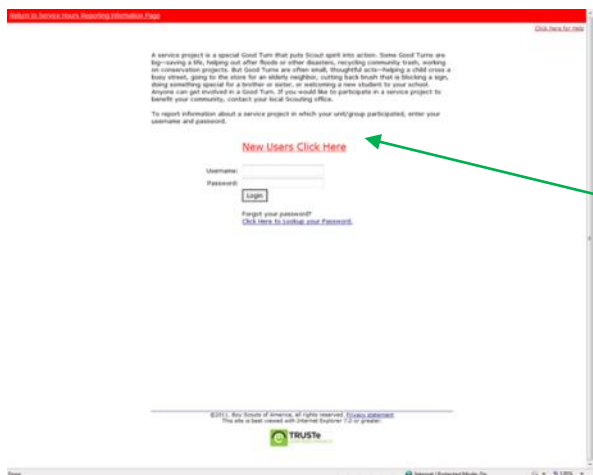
Return to Service Hours Reporting Information Page

Click here for Help

A service project is a special Good Turn that puts Scout spirit into action. Some Good Turns are big—saving a life, helping out after floods or other disasters, recycling community trash, working on conservation projects. But Good Turns are often small, thoughtful acts—helping a child cross a busy street, going to the store for an elderly neighbor, cutting back brush that is blocking a sign, doing something special for a brother or sister, or welcoming a new student to your school. Anyone can get involved in a Good Turn. If you would like to participate in a service project to benefit your community, contact your local Scouting office.

To report information about a service project in which your unit/group participated, enter your username and password.

New Users Click Here

Username:
Password:
Login

Forgot your password?
Click Here to Lookup your Password.

©2011. Boy Scouts of America, all rights reserved. Privacy statement
This site is best viewed with Internet Explorer 7.0 or greater.

TRUSTe

Done
Internet | Protected Mode: On
100%